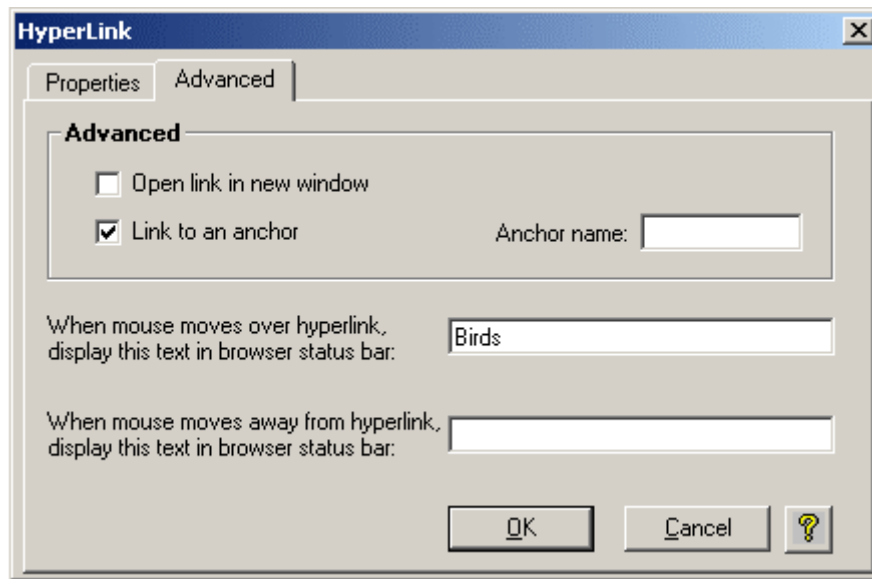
HyperLink

Properties

Advanced

Advanced

Open link in new window

Link to an anchor

Anchor name:

When mouse moves over hyperlink, display this text in browser status bar:

Birds

When mouse moves away from hyperlink, display this text in browser status bar:

OK

Cancel

?